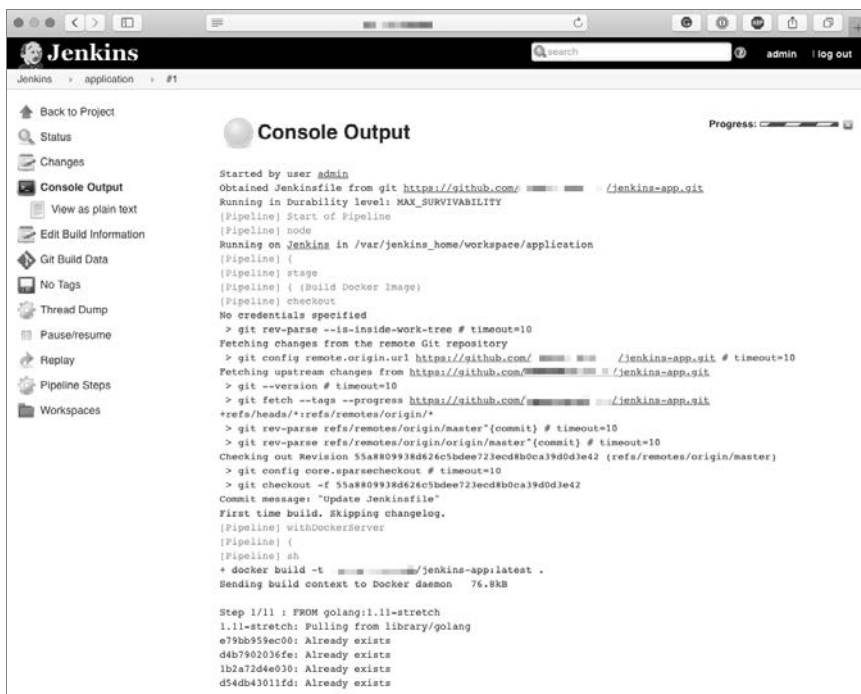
Jenkins

search

admin | log out

Jenkins › application › #1

Back to Project
Status
Changes
Console Output
View as plain text
Edit Build Information
Git Build Data
No Tags
Thread Dump
Pause/resume
Replay
Pipeline Steps
Workspaces

Console Output

Progress:

Started by user admin
Obtained Jenkinsfile from git https://github.com/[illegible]/jenkins-app.git
Running in Durability level: MAX_SURVIVABILITY
[Pipeline] Start of Pipeline
[Pipeline] node
Running on Jenkins in /var/jenkins_home/workspace/application
[Pipeline] {
[Pipeline] stage
[Pipeline] { (Build Docker Image)
[Pipeline] checkout
No credentials specified
> git rev-parse --is-inside-work-tree # timeout=10
Fetching changes from the remote Git repository
> git config remote.origin.url https://github.com/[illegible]/jenkins-app.git # timeout=10
Fetching upstream changes from https://github.com/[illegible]/jenkins-app.git
> git --version # timeout=10
> git fetch --tags --progress https://github.com/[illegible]/jenkins-app.git
+refs/heads/*:refs/remotes/origin/*
> git rev-parse refs/remotes/origin/master^{commit} # timeout=10
> git rev-parse refs/remotes/origin/origin/master^{commit} # timeout=10
Checking out Revision 55a8809938d626c5bdee723ecd8b0ca39d0d3e42 (refs/remotes/origin/master)
> git config core.sparsecheckout # timeout=10
> git checkout -f 55a8809938d626c5bdee723ecd8b0ca39d0d3e42
Commit message: "Update Jenkinsfile"
First time build. Skipping changelog.
[Pipeline] withDockerServer
[Pipeline] {
[Pipeline] sh
+ docker build -t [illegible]/jenkins-app:latest .
Sending build context to Docker daemon 76.8kB

Step 1/11 : FROM golang:1.11-stretch
1.11-stretch: Pulling from library/golang
e79bb959ec00: Already exists
d4b7902036fe: Already exists
1b2a72d4e030: Already exists
d54db43011fd: Already exists